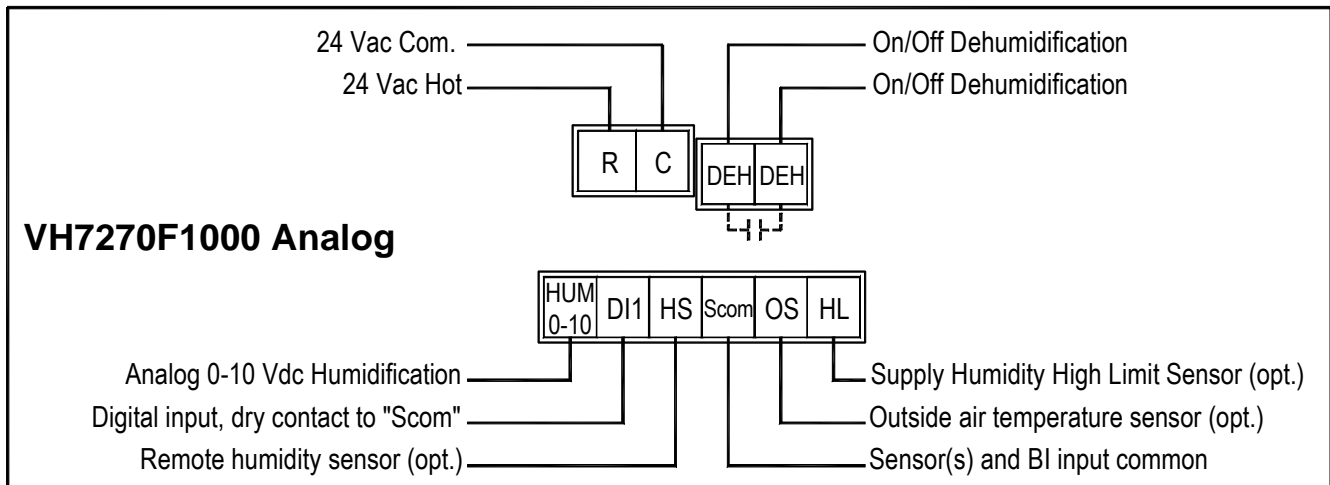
24 Vac Com.
24 Vac Hot

On/Off Dehumidification
On/Off Dehumidification

R C

DEH DEH

VH7270F1000 Analog

HUM 0-10 DI1 HS Scom OS HL

Analog 0-10 Vdc Humidification
Digital input, dry contact to "Scom"
Remote humidity sensor (opt.)

Supply Humidity High Limit Sensor (opt.)
Outside air temperature sensor (opt.)
Sensor(s) and BI input common